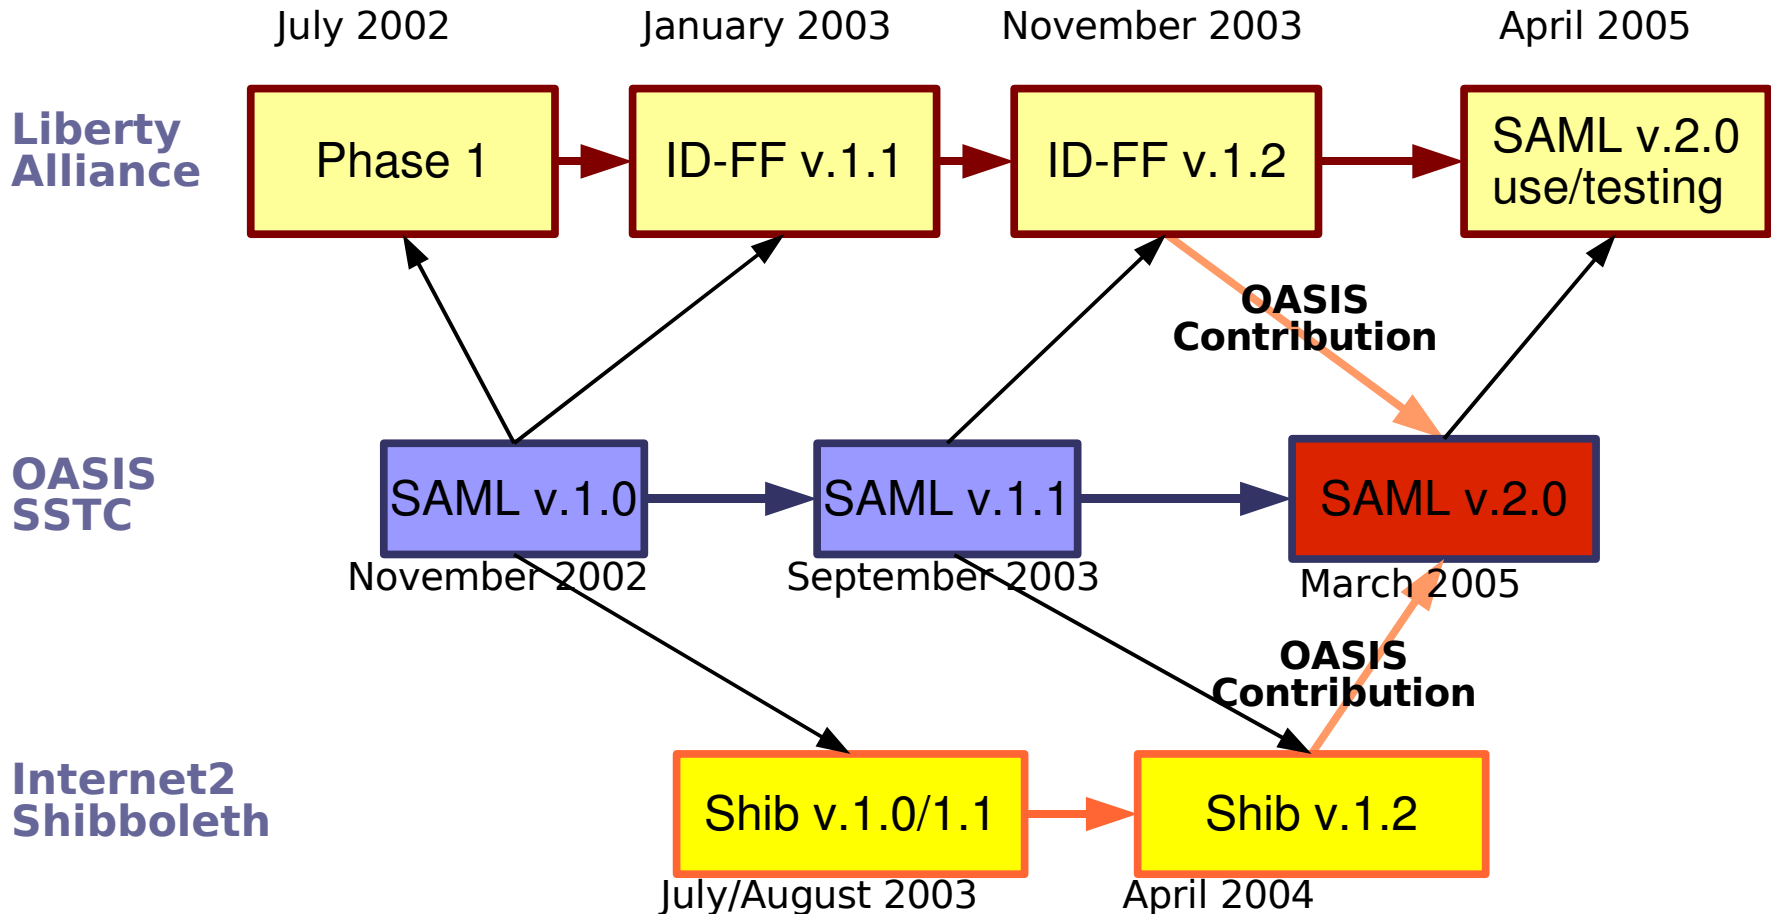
July 2002

January 2003

November 2003

April 2005

Liberty Alliance

Phase 1

ID-FF v.1.1

ID-FF v.1.2

SAML v.2.0 use/testing

OASIS Contribution

OASIS SSTC

SAML v.1.0

November 2002

SAML v.1.1

September 2003

SAML v.2.0

March 2005

OASIS Contribution

Internet2 Shibboleth

Shib v.1.0/1.1

July/August 2003

Shib v.1.2

April 2004